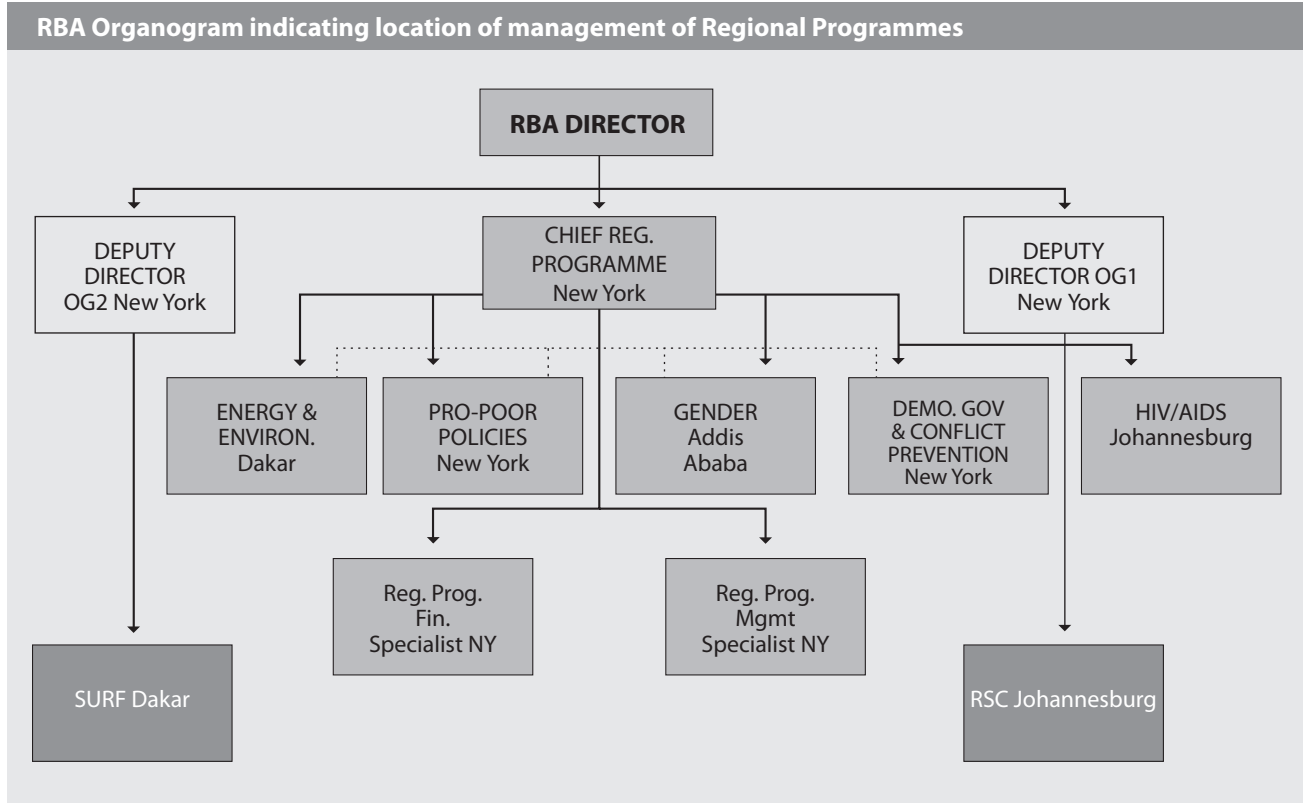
RBA Organogram indicating location of management of Regional Programmes

RBA DIRECTOR

DEPUTY DIRECTOR OG2 New York

CHIEF REG. PROGRAMME New York

DEPUTY DIRECTOR OG1 New York

ENERGY & ENVIRON. Dakar

PRO-POOR POLICIES New York

GENDER Addis Ababa

DEMO. GOV & CONFLICT PREVENTION New York

HIV/AIDS Johannesburg

Reg. Prog. Fin. Specialist NY

Reg. Prog. Mgmt Specialist NY

SURF Dakar

RSC Johannesburg